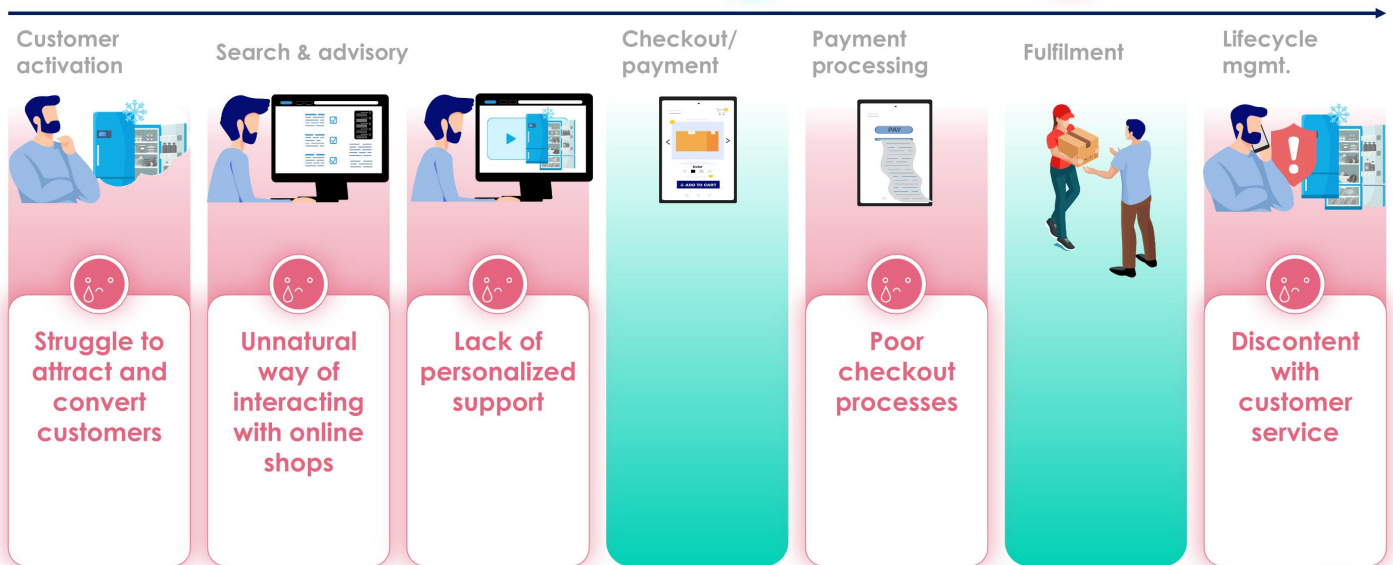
Customer activation

Search & advisory

Checkout/ payment

Payment processing

Fulfilment

Lifecycle mgmt.

ADD TO CART

PAY

Struggle to attract and convert customers

Unnatural way of interacting with online shops

Lack of personalized support

Poor checkout processes

Discontent with customer service